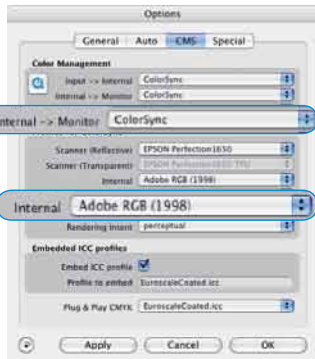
Options

General Auto CMS Special

Color Management

Input -> Internal ColorSync

Internal -> Monitor ColorSync

Internal -> Monitor ColorSync

Scanner (Reflective) EPSON Perfection1650

Scanner (Transparent) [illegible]

Internal Adobe RGB (1998)

Internal Adobe RGB (1998)

Rendering intent perceptual

Embedded ICC profiles

Embed ICC profile

Profile to embed EuroscaleCoated.icc

Plug & Play CMYK EuroscaleCoated.icc

Apply Cancel OK